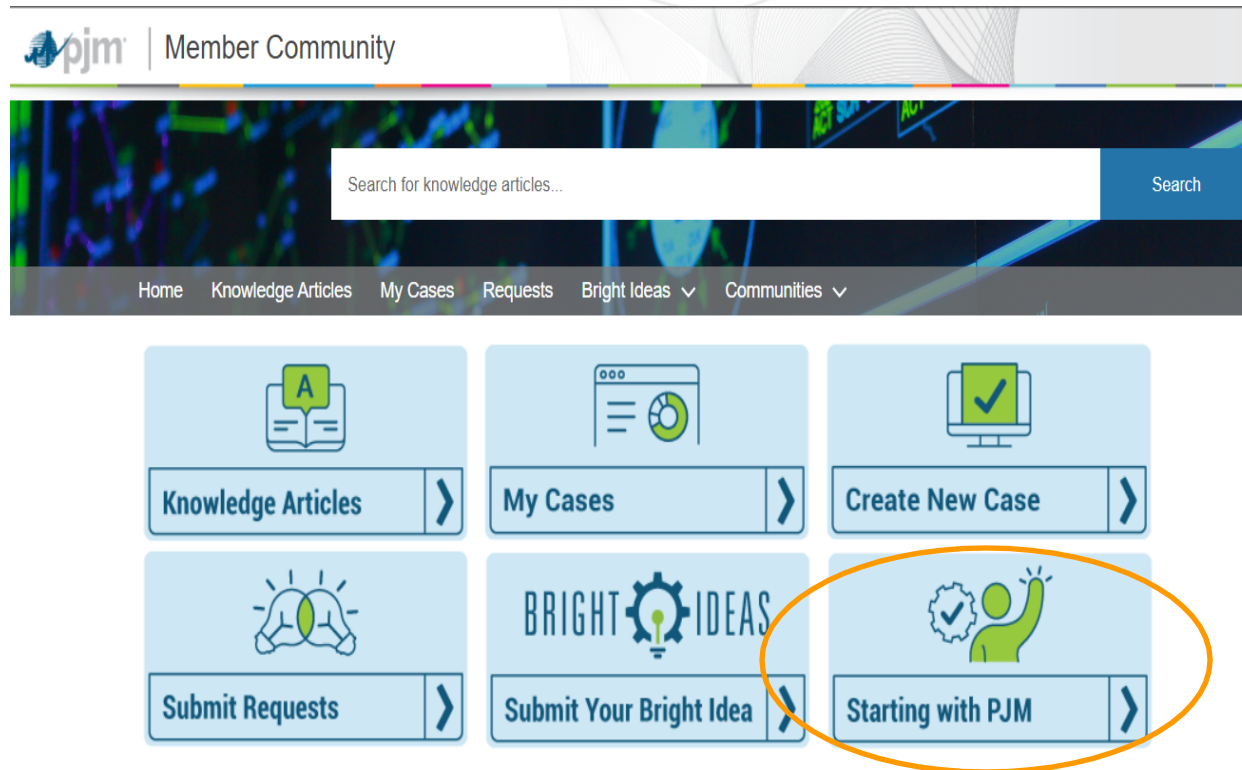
pjm | Member Community

Search for knowledge articles...

Search

Home Knowledge Articles My Cases Requests Bright Ideas Communities

A

Knowledge Articles

My Cases

Create New Case

BRIGHT IDEAS

Submit Requests

Submit Your Bright Idea

Starting with PJM